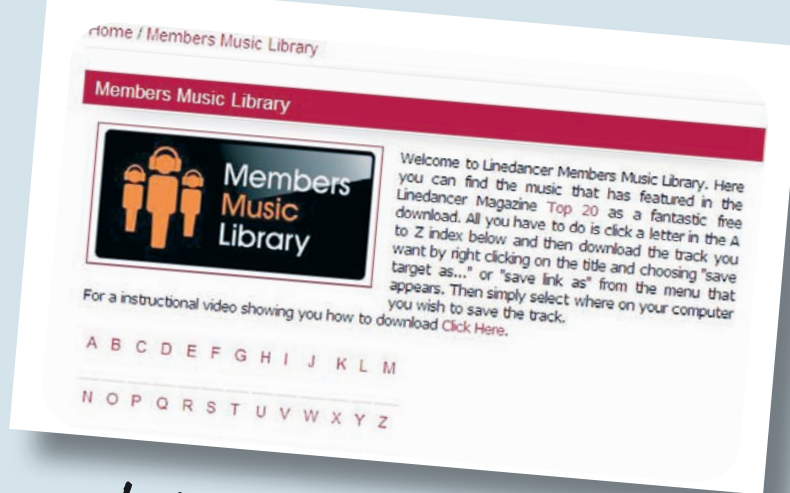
Home / Members Music Library

Members Music Library

Members Music Library

Welcome to Linedancer Members Music Library. Here you can find the music that has featured in the Linedancer Magazine Top 20 as a fantastic free download. All you have to do is click a letter in the A to Z index below and then download the track you want by right clicking on the title and choosing "save target as..." or "save link as" from the menu that appears. Then simply select where on your computer you wish to save the track.

For a instructional video showing you how to download Click Here.

A B C D E F G H I J K L M

N O P Q R S T U V W X Y Z